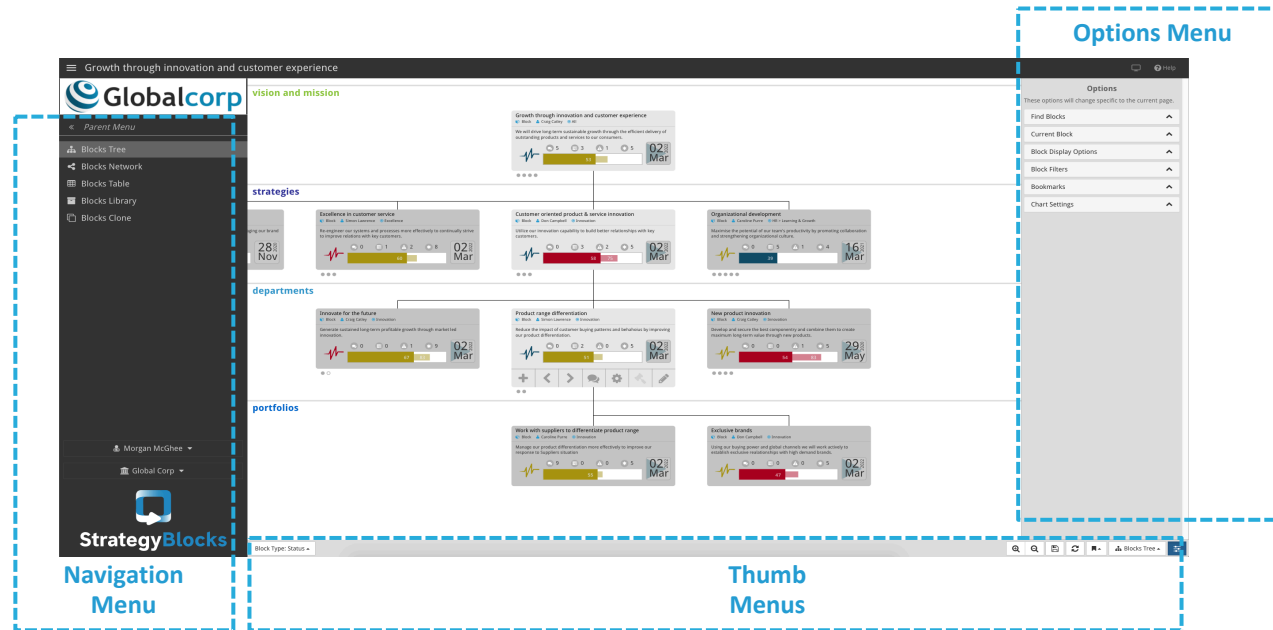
Options Menu

Growth through innovation and customer experience

Help

Globalcorp

vision and mission

Growth through innovation and customer experience

Block Craig Colley All

We will drive long term sustainable growth through the efficient delivery of outstanding products and services to our consumers.

5 3 1 5

02 Mar

« Parent Menu

Blocks Tree

Blocks Network

Blocks Table

Blocks Library

Blocks Clone

strategies

28 Nov

Excellence in customer service

Re-engineer our systems and processes more effectively to continually strive to improve relations with key customers.

0 1 2 8

60

02 Mar

Customer oriented product & service innovation

Utilize our innovation capability to build better relationships with key customers.

0 3 2 5

53

02 Mar

Organizational development

Maximise the potential of our team's productivity by promoting collaboration and strengthening organizational culture.

0 5 1 4

24

16 Mar

departments

Innovate for the future

Generate sustained long term profitable growth through market led innovation.

0 0 1 9

02 Mar

Product range differentiation

Reduce the impact of customer buying patterns and behaviors by improving our product differentiation.

0 2 0 5

02 Mar

New product innovation

Develop and secure the best componentry and combine them to create maximum long term value through new products.

0 0 0 5

56

29 May

portfolios

Work with suppliers to differentiate product range

Manage our product differentiation more effectively to improve our response to Suppliers situation

0 0 0 5

02 Mar

Exclusive brands

Using our buying power and global channels we will work actively to establish exclusive relationships with high demand brands.

0 0 0 5

47

02 Mar

Morgan McGhee

Global Corp

StrategyBlocks

Options

These options will change specific to the current page.

Find Blocks

Current Block

Block Display Options

Block Filters

Bookmarks

Chart Settings

Block Type: Status

Blocks Tree

Navigation Menu

Thumb Menus